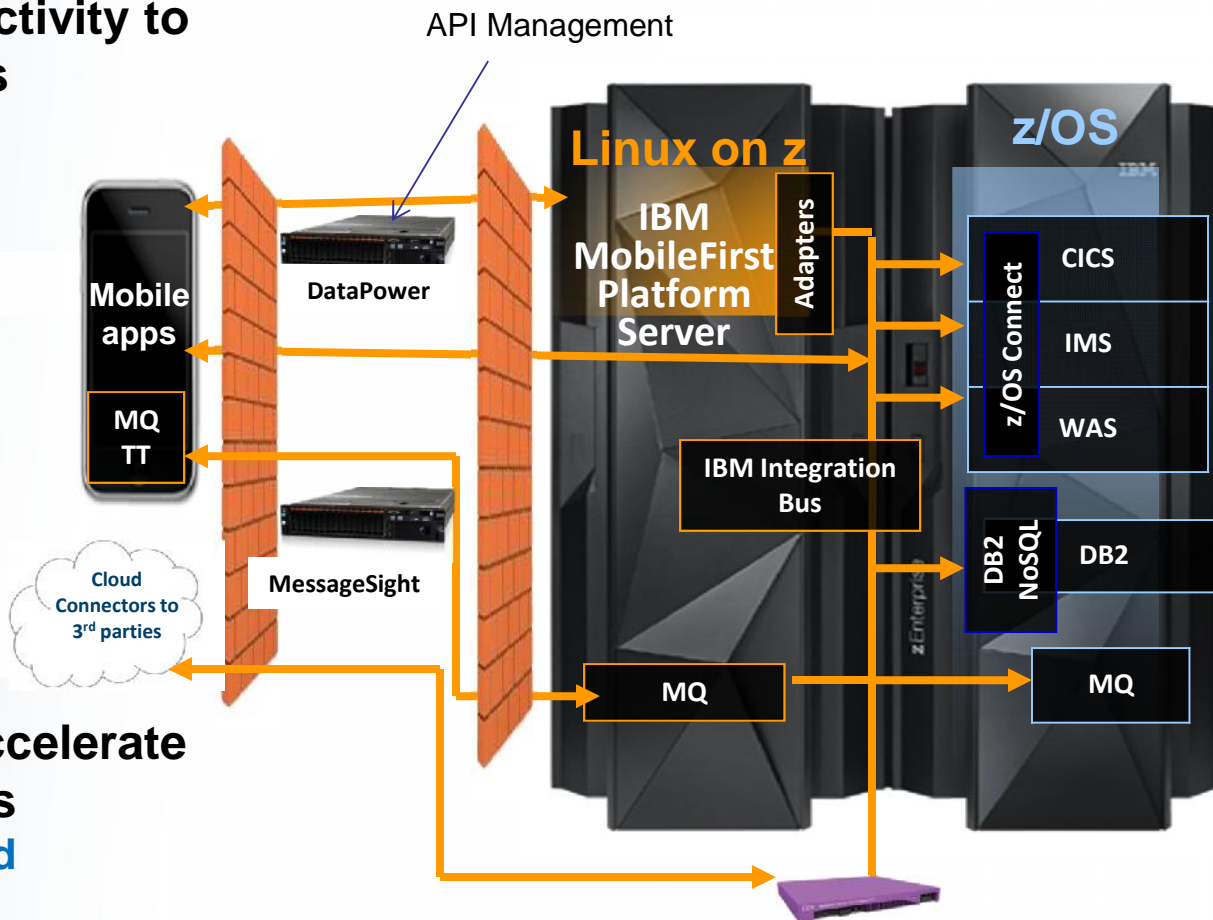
ctivity to
s

API Management

Linux on z

z/OS

IBM

Mobile apps

MQ TT

DataPower

IBM MobileFirst Platform Server

Adapters

z/OS Connect

CICS

IMS

WAS

IBM Integration Bus

DB2 NoSQL

DB2

MessageSight

Cloud Connectors to 3rd parties

zEnterprise

MQ

MQ

ccelerate
s
d